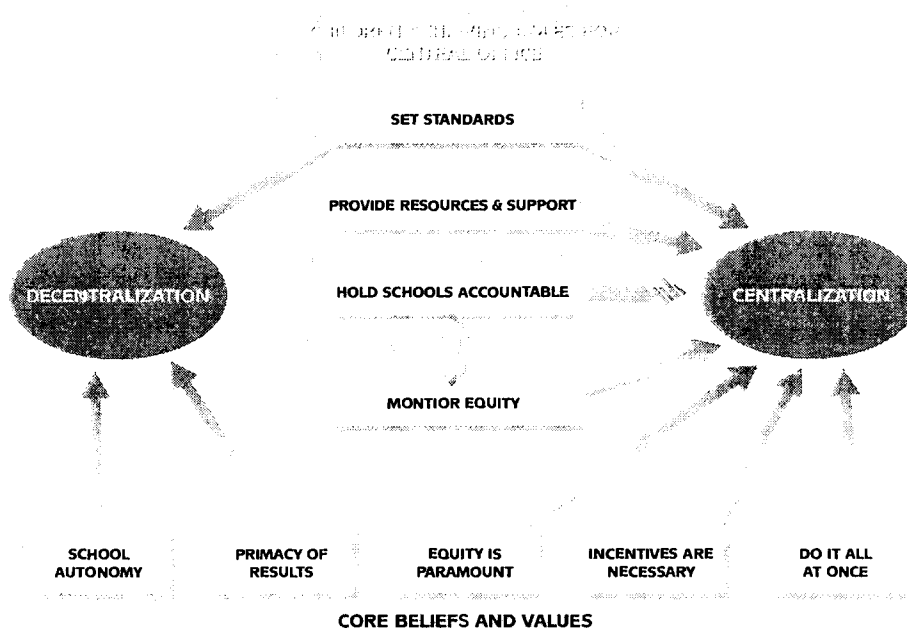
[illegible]
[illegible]

SET STANDARDS

PROVIDE RESOURCES & SUPPORT

DECENTRALIZATION

HOLD SCHOOLS ACCOUNTABLE

CENTRALIZATION

MONTIOR EQUITY

SCHOOL AUTONOMY

PRIMACY OF RESULTS

EQUITY IS PARAMOUNT

INCENTIVES ARE NECESSARY

DO IT ALL AT ONCE

CORE BELIEFS AND VALUES